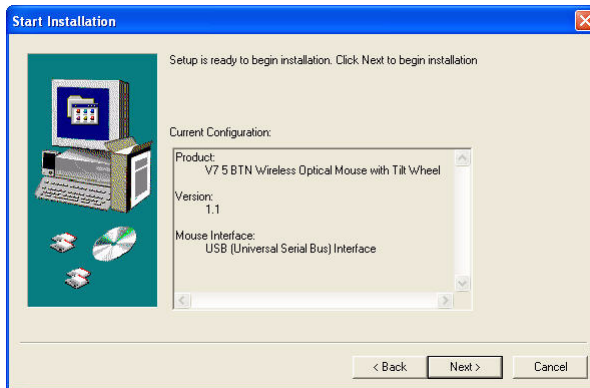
Start Installation

Setup is ready to begin installation. Click Next to begin installation

Current Configuration:

Product:
V7 5 BTN Wireless Optical Mouse with Tilt Wheel

Version:
1.1

Mouse Interface:
USB (Universal Serial Bus) Interface

< Back

Next >

Cancel